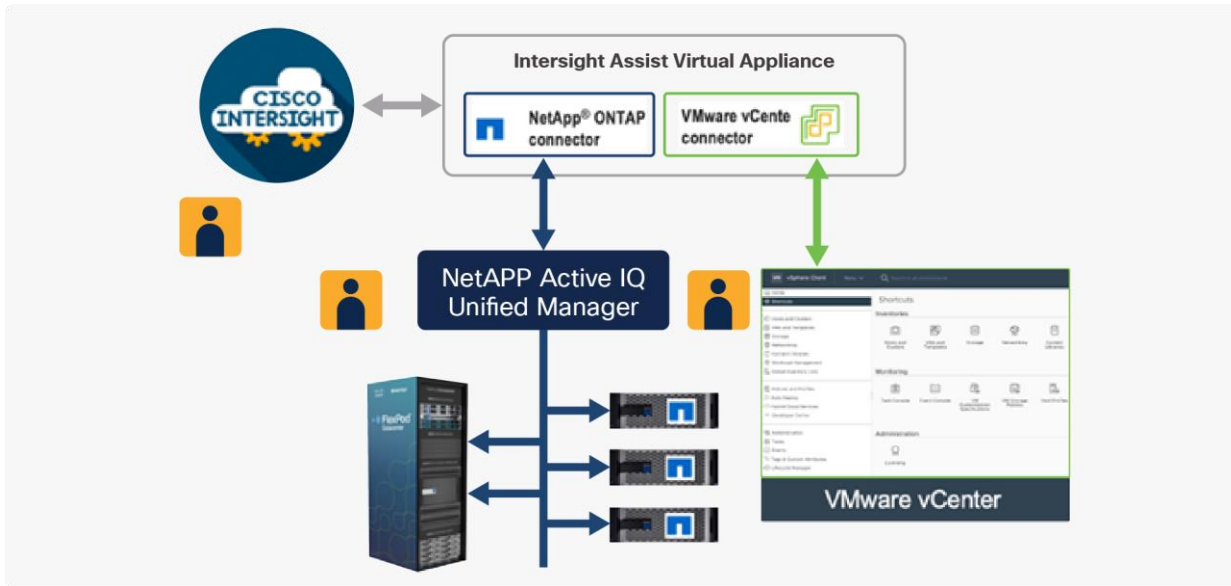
Intersight Assist Virtual Appliance

CISCO INTERSIGHT

NetApp® ONTAP connector

VMware vCente connector

NetAPP Active IQ Unified Manager

FlexPod

vSphere Client

Shortcuts

Inventories

Monitoring

Administration

VMware vCenter